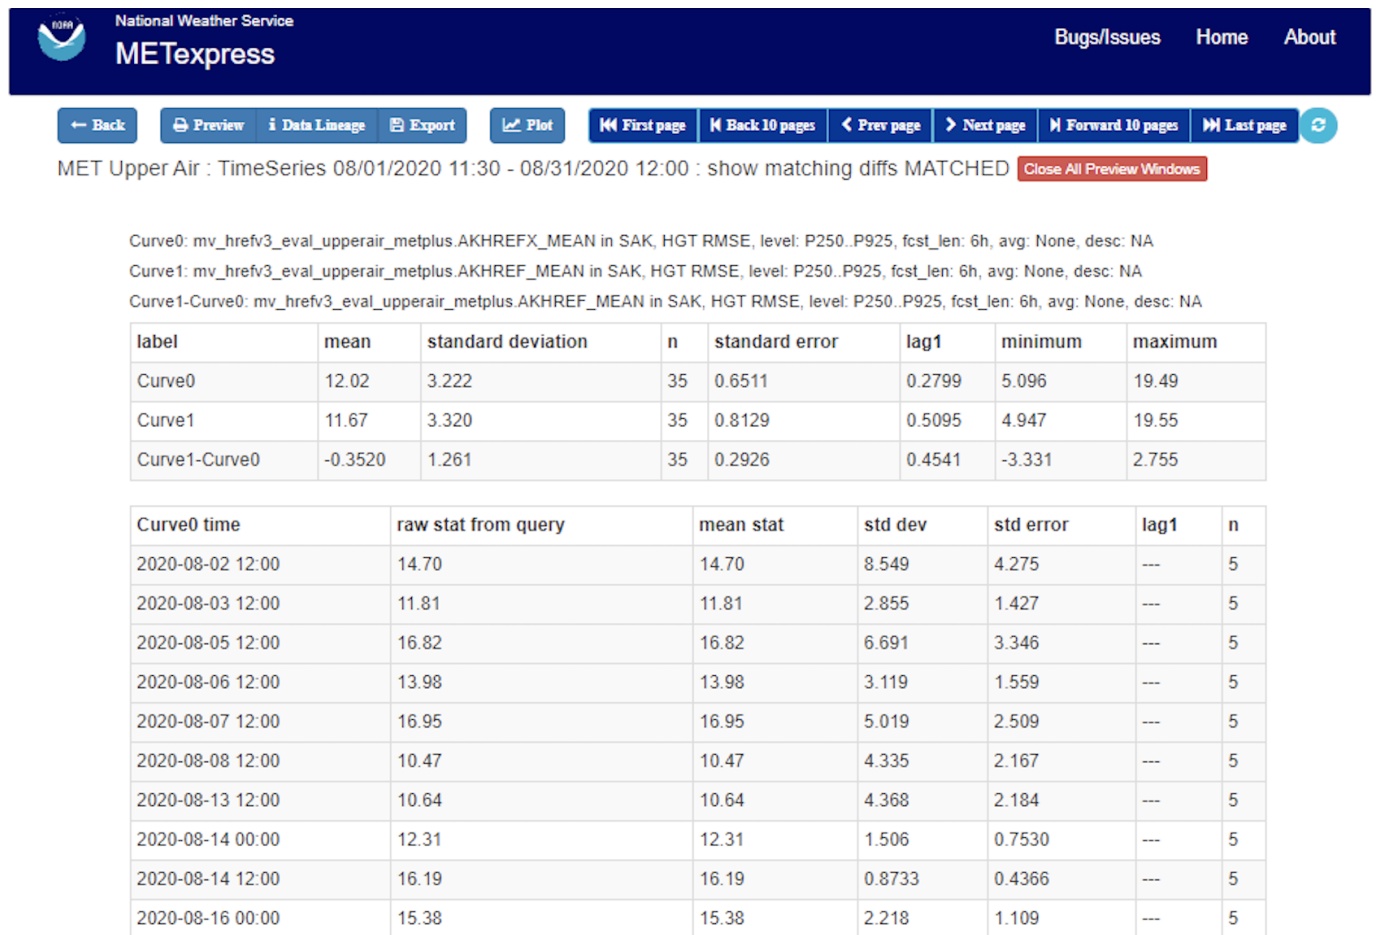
NOAA

National Weather Service
METexpress

Bugs/Issues Home About

Back Preview Data Lineage Export Plot First page Back 10 pages Prev page Next page Forward 10 pages Last page

MET Upper Air : TimeSeries 08/01/2020 11:30 - 08/31/2020 12:00 : show matching diffs MATCHED Close All Preview Windows

Curve0: mv_hrefv3_eval_upperair_metplus.AKHREFX_MEAN in SAK, HGT RMSE, level: P250..P925, fcst_len: 6h, avg: None, desc: NA
Curve1: mv_hrefv3_eval_upperair_metplus.AKHREF_MEAN in SAK, HGT RMSE, level: P250..P925, fcst_len: 6h, avg: None, desc: NA
Curve1-Curve0: mv_hrefv3_eval_upperair_metplus.AKHREF_MEAN in SAK, HGT RMSE, level: P250..P925, fcst_len: 6h, avg: None, desc: NA

| label | mean | standard deviation | n | standard error | lag1 | minimum | maximum |
|---|---|---|---|---|---|---|---|
| Curve0 | 12.02 | 3.222 | 35 | 0.6511 | 0.2799 | 5.096 | 19.49 |
| Curve1 | 11.67 | 3.320 | 35 | 0.8129 | 0.5095 | 4.947 | 19.55 |
| Curve1-Curve0 | -0.3520 | 1.261 | 35 | 0.2926 | 0.4541 | -3.331 | 2.755 |

| Curve0 time | raw stat from query | mean stat | std dev | std error | lag1 | n |
|---|---|---|---|---|---|---|
| 2020-08-02 12:00 | 14.70 | 14.70 | 8.549 | 4.275 | --- | 5 |
| 2020-08-03 12:00 | 11.81 | 11.81 | 2.855 | 1.427 | --- | 5 |
| 2020-08-05 12:00 | 16.82 | 16.82 | 6.691 | 3.346 | --- | 5 |
| 2020-08-06 12:00 | 13.98 | 13.98 | 3.119 | 1.559 | --- | 5 |
| 2020-08-07 12:00 | 16.95 | 16.95 | 5.019 | 2.509 | --- | 5 |
| 2020-08-08 12:00 | 10.47 | 10.47 | 4.335 | 2.167 | --- | 5 |
| 2020-08-13 12:00 | 10.64 | 10.64 | 4.368 | 2.184 | --- | 5 |
| 2020-08-14 00:00 | 12.31 | 12.31 | 1.506 | 0.7530 | --- | 5 |
| 2020-08-14 12:00 | 16.19 | 16.19 | 0.8733 | 0.4366 | --- | 5 |
| 2020-08-16 00:00 | 15.38 | 15.38 | 2.218 | 1.109 | --- | 5 |